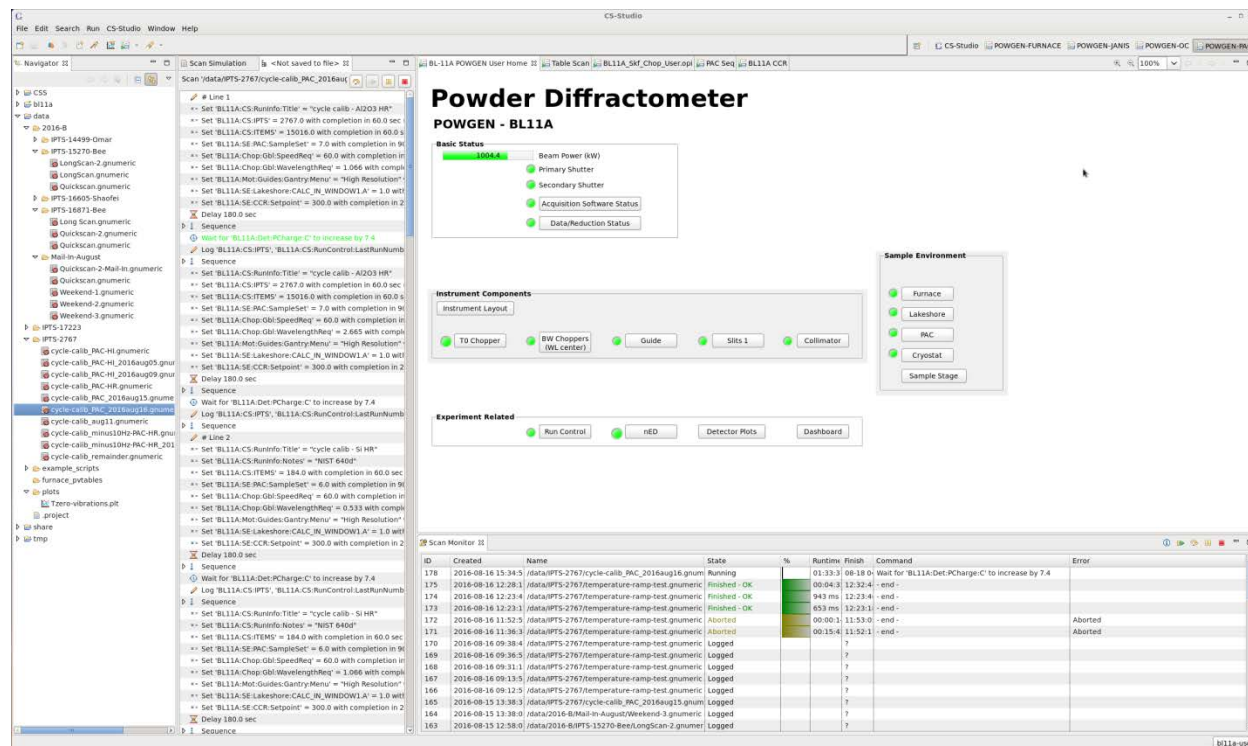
CS-Studio

File Edit Search Run CS-Studio Window Help

CS-Studio POWGEN-FURNACE POWGEN-JANIS POWGEN-OC POWGEN-PA

100%

Navigator

CSS
bl11a
data
2016-B
IPTS-14499-Omar
IPTS-15270-Bee
LongScan-2.gnumeric
LongScan.gnumeric
Quickscan.gnumeric
IPTS-16605-Shaofei
IPTS-16871-Bee
Long Scan.gnumeric
Quickscan-2.gnumeric
Quickscan.gnumeric
Mail-In-August
Quickscan-2-Mail-In.gnumeric
Quickscan.gnumeric
Weekend-1.gnumeric
Weekend-2.gnumeric
Weekend-3.gnumeric
IPTS-17223
IPTS-2767
cycle-calib_PAC-HI.gnumeric
cycle-calib_PAC-HI_2016aug05.gnur
cycle-calib_PAC-HI_2016aug09.gnur
cycle-calib_PAC-HR.gnumeric
cycle-calib_PAC_2016aug15.gnume
cycle-calib_PAC_2016aug16.gnume
cycle-calib_aug11.gnumeric
cycle-calib_minus10Hz-PAC-HR.gnu
cycle-calib_minus10Hz-PAC-HR_201
cycle-calib_remainder.gnumeric
example_scripts
furnace_pvtables
plots
Tzero-vibrations.plt
.project
share
tmp

Scan Simulation | <Not saved to file>

Scan '/data/IPTS-2767/cycle-calib_PAC_2016aug

# Line 1
Set 'BL11A:CS:RunInfo:Title' = "cycle calib - Al2O3 HR"
Set 'BL11A:CS:IPTS' = 2767.0 with completion in 60.0 sec
Set 'BL11A:CS:ITEMS' = 15016.0 with completion in 60.0 s
Set 'BL11A:SE:PAC:SampleSet' = 7.0 with completion in 9
Set 'BL11A:Chop:Gbl:SpeedReq' = 60.0 with completion in
Set 'BL11A:Chop:Gbl:WavelengthReq' = 1.066 with compl
Set 'BL11A:Mot:Guides:Gantry:Menu' = "High Resolution"
Set 'BL11A:SE:Lakeshore:CALC_IN_WINDOW1.A' = 1.0 with
Set 'BL11A:SE:CCR:Setpoint' = 300.0 with completion in 2
Delay 180.0 sec
Sequence
Wait for 'BL11A:Det:PCharge:C' to increase by 7.4
Log 'BL11A:CS:IPTS', 'BL11A:CS:RunControl:LastRunNumb
Sequence
Set 'BL11A:CS:RunInfo:Title' = "cycle calib - Al2O3 HR"
Set 'BL11A:CS:IPTS' = 2767.0 with completion in 60.0 sec
Set 'BL11A:CS:ITEMS' = 15016.0 with completion in 60.0 s
Set 'BL11A:SE:PAC:SampleSet' = 7.0 with completion in 9
Set 'BL11A:Chop:Gbl:SpeedReq' = 60.0 with completion in
Set 'BL11A:Chop:Gbl:WavelengthReq' = 2.665 with compl
Set 'BL11A:Mot:Guides:Gantry:Menu' = "High Resolution"
Set 'BL11A:SE:Lakeshore:CALC_IN_WINDOW1.A' = 1.0 with
Set 'BL11A:SE:CCR:Setpoint' = 300.0 with completion in 2
Delay 180.0 sec
Sequence
Wait for 'BL11A:Det:PCharge:C' to increase by 7.4
Log 'BL11A:CS:IPTS', 'BL11A:CS:RunControl:LastRunNumb
Sequence
# Line 2
Set 'BL11A:CS:RunInfo:Title' = "cycle calib - Si HR"
Set 'BL11A:CS:RunInfo:Notes' = "NIST 640d"
Set 'BL11A:CS:ITEMS' = 184.0 with completion in 60.0 sec
Set 'BL11A:SE:PAC:SampleSet' = 6.0 with completion in 9
Set 'BL11A:Chop:Gbl:SpeedReq' = 60.0 with completion in
Set 'BL11A:Chop:Gbl:WavelengthReq' = 0.533 with compl
Set 'BL11A:Mot:Guides:Gantry:Menu' = "High Resolution"
Set 'BL11A:SE:Lakeshore:CALC_IN_WINDOW1.A' = 1.0 with
Set 'BL11A:SE:CCR:Setpoint' = 300.0 with completion in 2
Delay 180.0 sec
Sequence
Wait for 'BL11A:Det:PCharge:C' to increase by 7.4
Log 'BL11A:CS:IPTS', 'BL11A:CS:RunControl:LastRunNumb
Sequence
Set 'BL11A:CS:RunInfo:Title' = "cycle calib - Si HR"
Set 'BL11A:CS:RunInfo:Notes' = "NIST 640d"
Set 'BL11A:CS:ITEMS' = 184.0 with completion in 60.0 sec
Set 'BL11A:SE:PAC:SampleSet' = 6.0 with completion in 9
Set 'BL11A:Chop:Gbl:SpeedReq' = 60.0 with completion in
Set 'BL11A:Chop:Gbl:WavelengthReq' = 1.066 with compl
Set 'BL11A:Mot:Guides:Gantry:Menu' = "High Resolution"
Set 'BL11A:SE:Lakeshore:CALC_IN_WINDOW1.A' = 1.0 with
Set 'BL11A:SE:CCR:Setpoint' = 300.0 with completion in 2
Delay 180.0 sec
Sequence

BL11A POWGEN User Home | Table Scan | BL11A_Skf_Chop_User.opi | PAC Seq | BL11A CCR

Powder Diffractometer
POWGEN - BL11A

Basic Status
1004.4 Beam Power (kW)
Primary Shutter
Secondary Shutter
Acquisition Software Status
Data/Reduction Status

Sample Environment
Furnace
Lakeshore
PAC
Cryostat
Sample Stage

Instrument Components
Instrument Layout
T0 Chopper
BW Choppers (WL center)
Guide
Slits 1
Collimator

Experiment Related
Run Control
nED
Detector Plots
Dashboard

Scan Monitor

| ID | Created | Name | State | % | Runtime | Finish | Command | Error |
|---|---|---|---|---|---|---|---|---|
| 178 | 2016-08-16 15:34:5 | /data/IPTS-2767/cycle-calib_PAC_2016aug16.gnum | Running | | 01:33:3 | 08-18 0 | Wait for 'BL11A:Det:PCharge:C' to increase by 7.4 | |
| 175 | 2016-08-16 12:28:1 | /data/IPTS-2767/temperature-ramp-test.gnumeric | Finished - OK | | 00:04:3 | 12:32:4 | - end - | |
| 174 | 2016-08-16 12:23:4 | /data/IPTS-2767/temperature-ramp-test.gnumeric | Finished - OK | | 943 ms | 12:23:4 | - end - | |
| 173 | 2016-08-16 12:23:1 | /data/IPTS-2767/temperature-ramp-test.gnumeric | Finished - OK | | 653 ms | 12:23:1 | - end - | |
| 172 | 2016-08-16 11:52:5 | /data/IPTS-2767/temperature-ramp-test.gnumeric | Aborted | | 00:00:1 | 11:53:0 | - end - | Aborted |
| 171 | 2016-08-16 11:36:3 | /data/IPTS-2767/temperature-ramp-test.gnumeric | Aborted | | 00:15:4 | 11:52:1 | - end - | Aborted |
| 170 | 2016-08-16 09:38:4 | /data/IPTS-2767/temperature-ramp-test.gnumeric | Logged | | | ? | | |
| 169 | 2016-08-16 09:36:5 | /data/IPTS-2767/temperature-ramp-test.gnumeric | Logged | | | ? | | |
| 168 | 2016-08-16 09:31:1 | /data/IPTS-2767/temperature-ramp-test.gnumeric | Logged | | | ? | | |
| 167 | 2016-08-16 09:13:5 | /data/IPTS-2767/temperature-ramp-test.gnumeric | Logged | | | ? | | |
| 166 | 2016-08-16 09:12:5 | /data/IPTS-2767/temperature-ramp-test.gnumeric | Logged | | | ? | | |
| 165 | 2016-08-15 13:38:3 | /data/IPTS-2767/cycle-calib_PAC_2016aug15.gnum | Logged | | | ? | | |
| 164 | 2016-08-15 13:38:0 | /data/2016-B/Mail-In-August/Weekend-3.gnumeric | Logged | | | ? | | |
| 163 | 2016-08-15 12:58:0 | /data/2016-B/IPTS-15270-Bee/LongScan-2.gnumer | Logged | | | ? | | |

bl11a-us